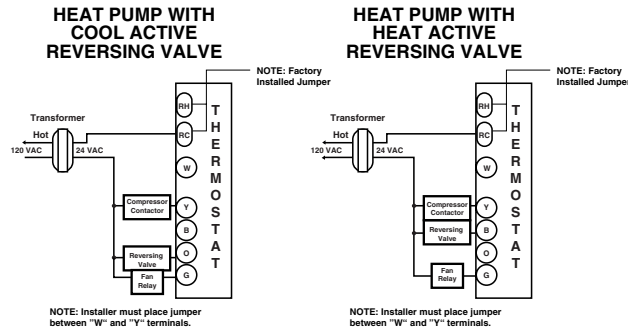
HEAT PUMP WITH COOL ACTIVE REVERSING VALVE

NOTE: Factory Installed Jumper

Transformer

Hot

120 VAC

24 VAC

RH

RC

W

Y

B

O

G

THERMOSTAT

Compressor Contactor

Reversing Valve

Fan Relay

NOTE: Installer must place jumper between "W" and "Y" terminals.

HEAT PUMP WITH HEAT ACTIVE REVERSING VALVE

NOTE: Factory Installed Jumper

Transformer

Hot

120 VAC

24 VAC

RH

RC

W

Y

B

O

G

THERMOSTAT

Compressor Contactor

Reversing Valve

Fan Relay

NOTE: Installer must place jumper between "W" and "Y" terminals.